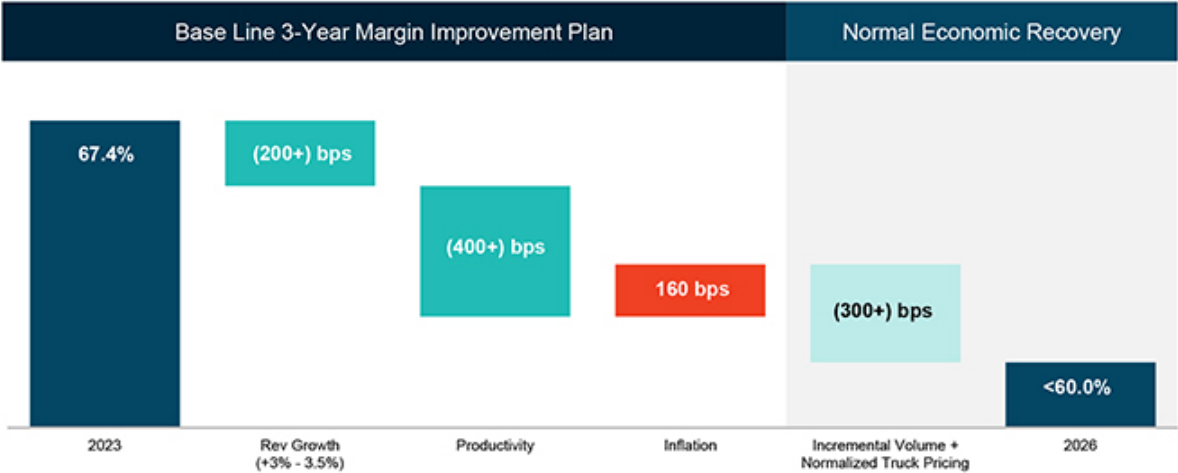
Base Line 3-Year Margin Improvement Plan

Normal Economic Recovery

67.4%

(200+) bps

(400+) bps

160 bps

(300+) bps

<60.0%

2023

Rev Growth (+3% - 3.5%)

Productivity

Inflation

Incremental Volume + Normalized Truck Pricing

2026